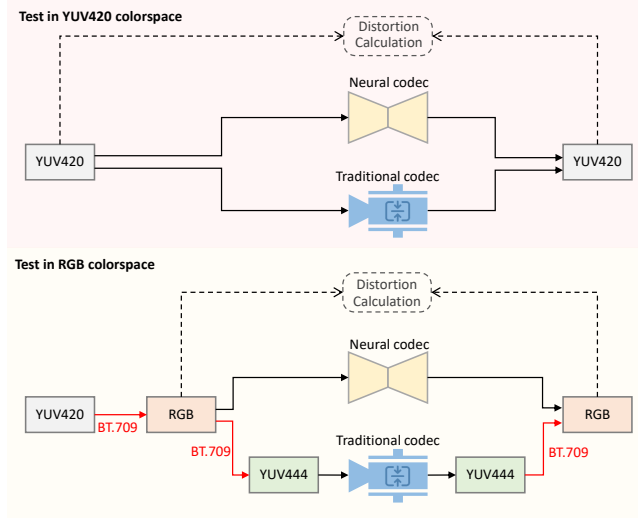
Test in YUV420 colorspace

Distortion Calculation

Neural codec

YUV420

YUV420

Traditional codec

Test in RGB colorspace

Distortion Calculation

Neural codec

YUV420

BT.709

RGB

RGB

BT.709

Traditional codec

YUV444

YUV444

BT.709